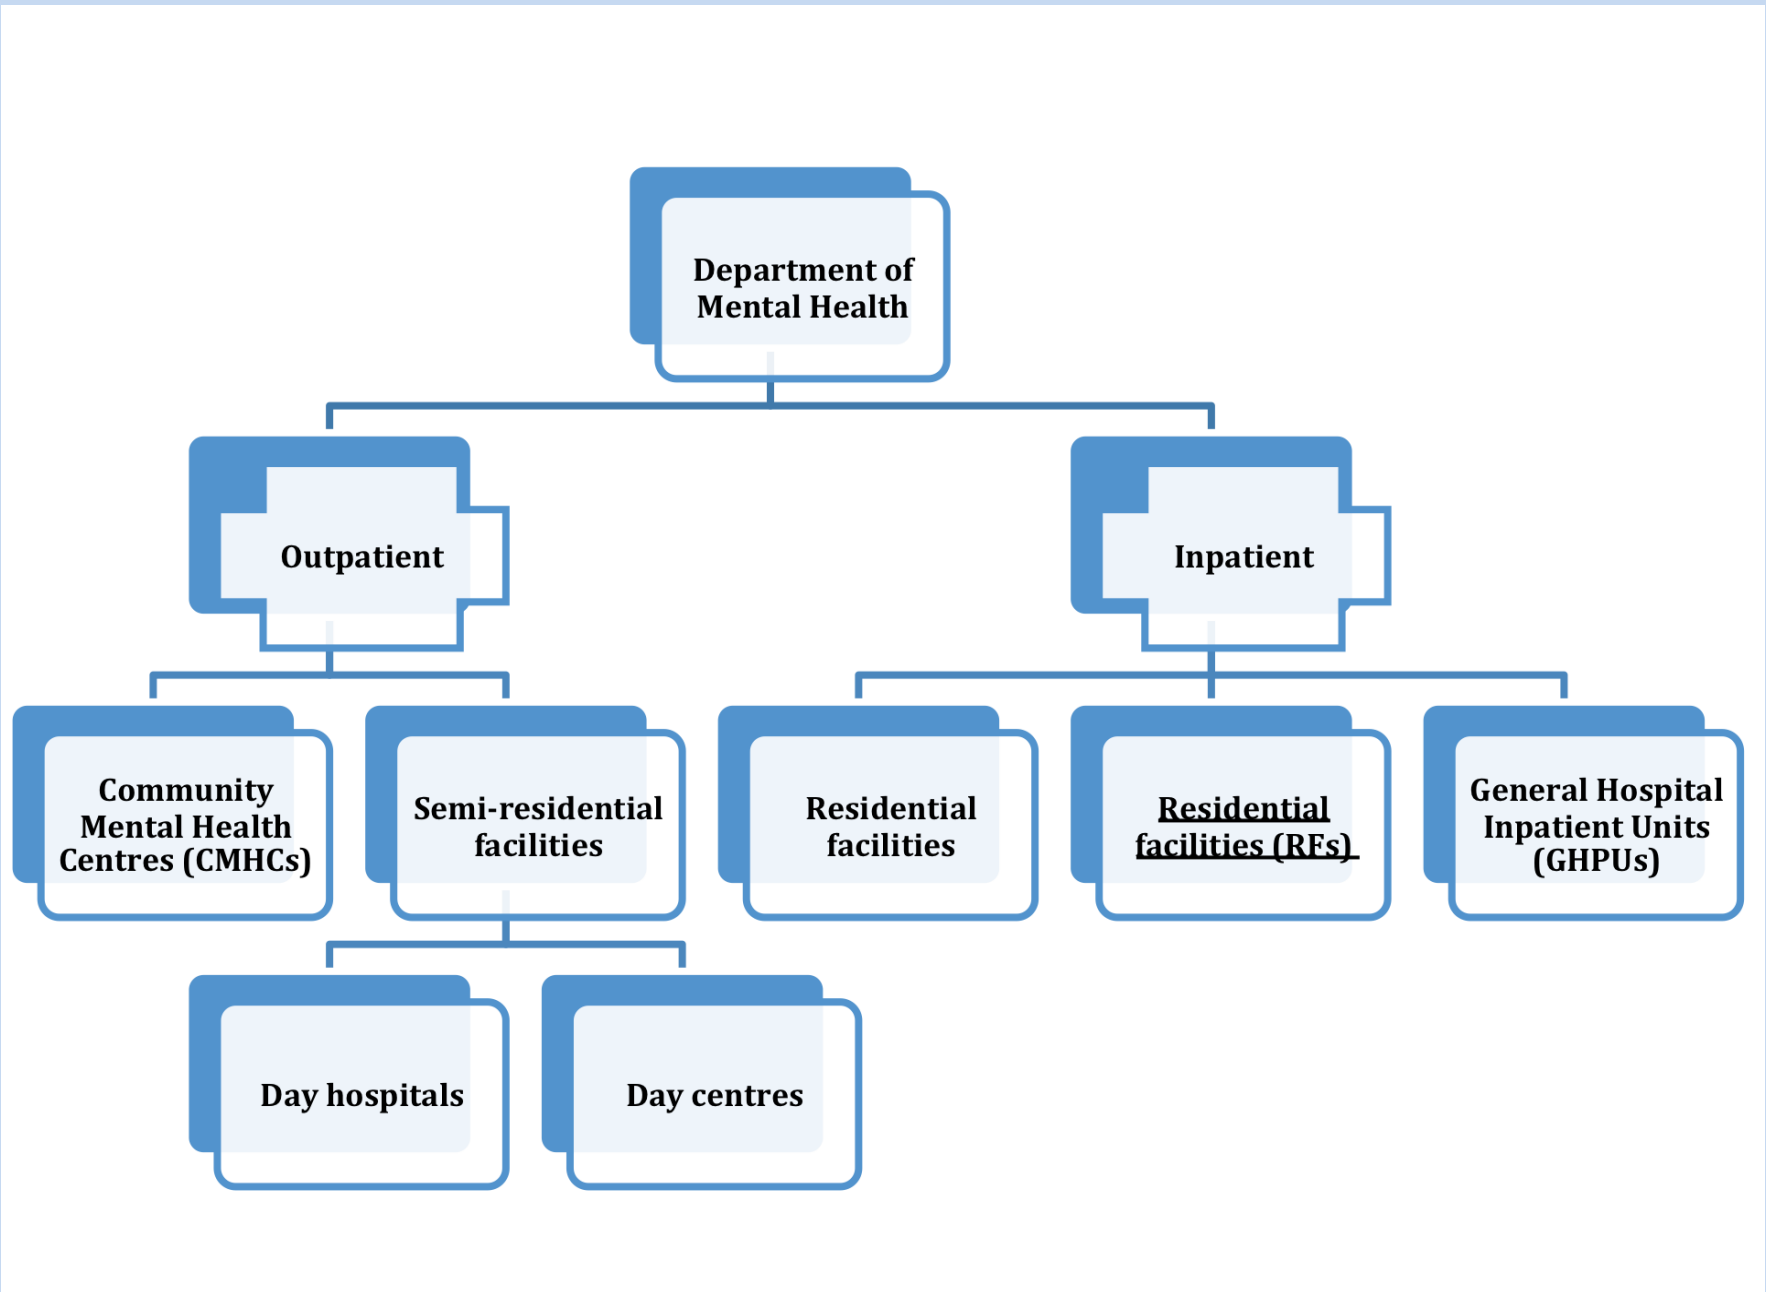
Department of Mental Health

Outpatient

Inpatient

Community Mental Health Centres (CMHCs)

Semi-residential facilities

Residential facilities

Residential facilities (RFs)

General Hospital Inpatient Units (GHPUs)

Day hospitals

Day centres